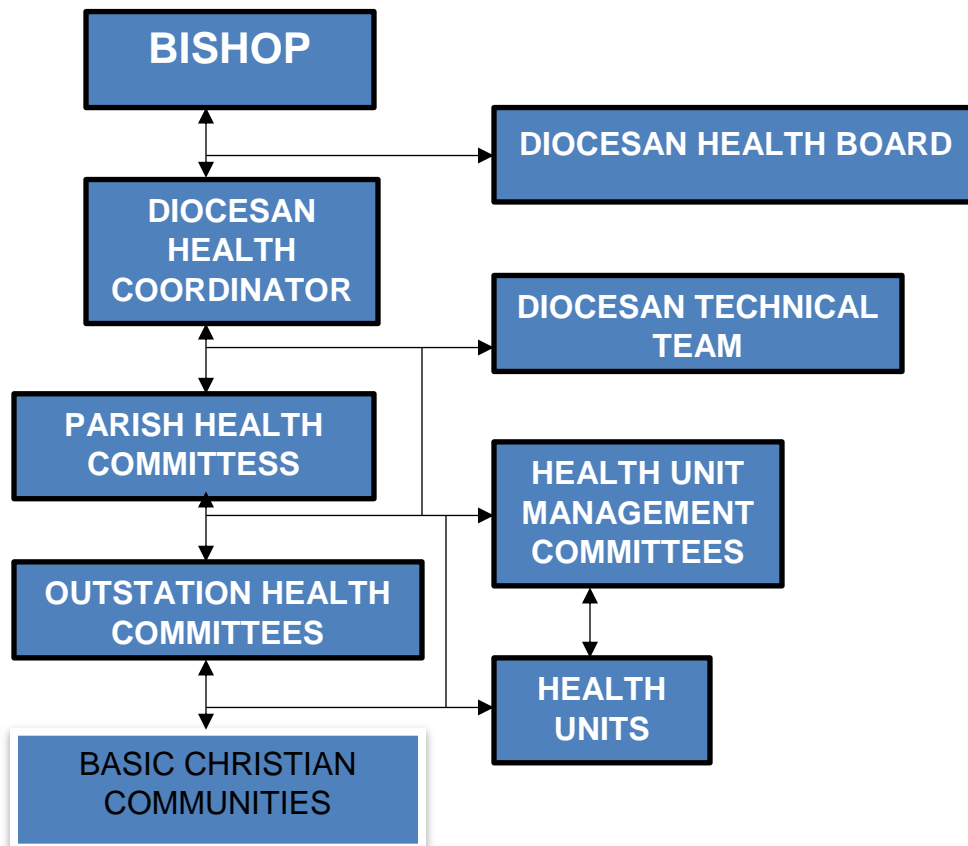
BISHOP

DIOCESAN HEALTH BOARD

DIOCESAN HEALTH COORDINATOR

DIOCESAN TECHNICAL TEAM

PARISH HEALTH COMMITTESS

HEALTH UNIT MANAGEMENT COMMITTEES

OUTSTATION HEALTH COMMITTEES

HEALTH UNITS

BASIC CHRISTIAN COMMUNITIES